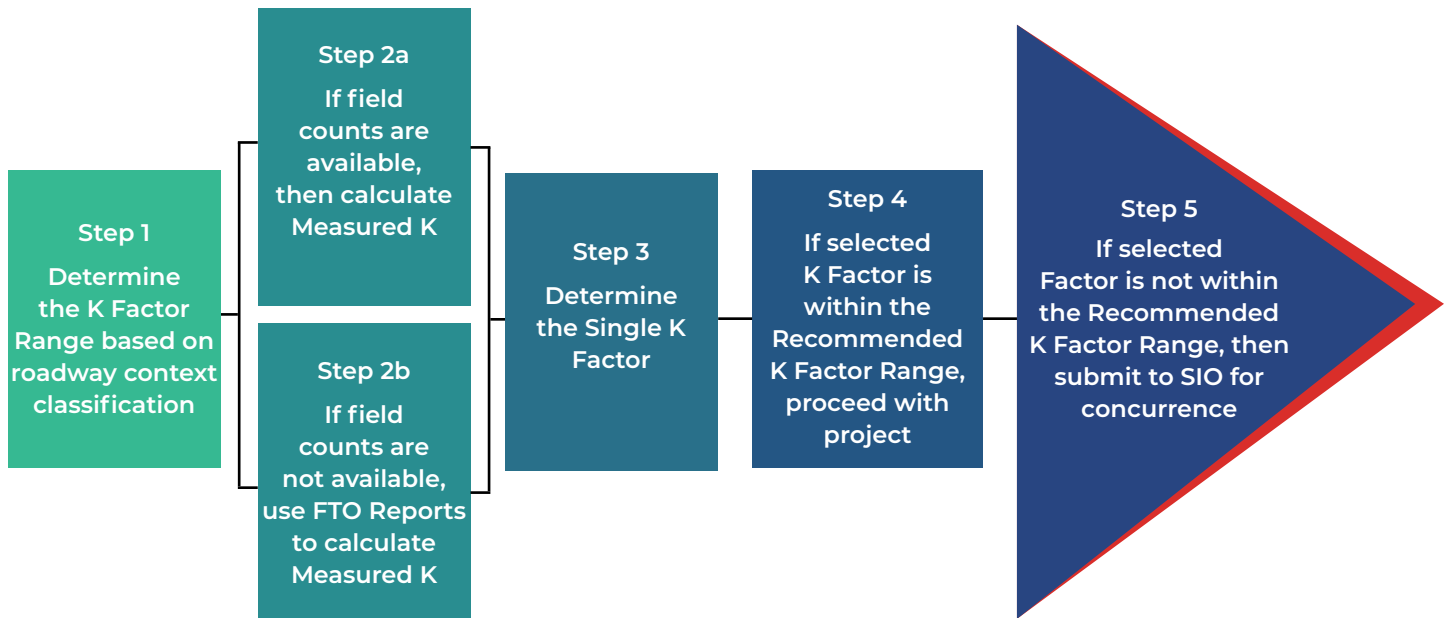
Step 1
Determine the K Factor Range based on roadway context classification

Step 2a
If field counts are available, then calculate Measured K

Step 2b
If field counts are not available, use FTO Reports to calculate Measured K

Step 3
Determine the Single K Factor

Step 4
If selected K Factor is within the Recommended K Factor Range, proceed with project

Step 5
If selected Factor is not within the Recommended K Factor Range, then submit to SIO for concurrence